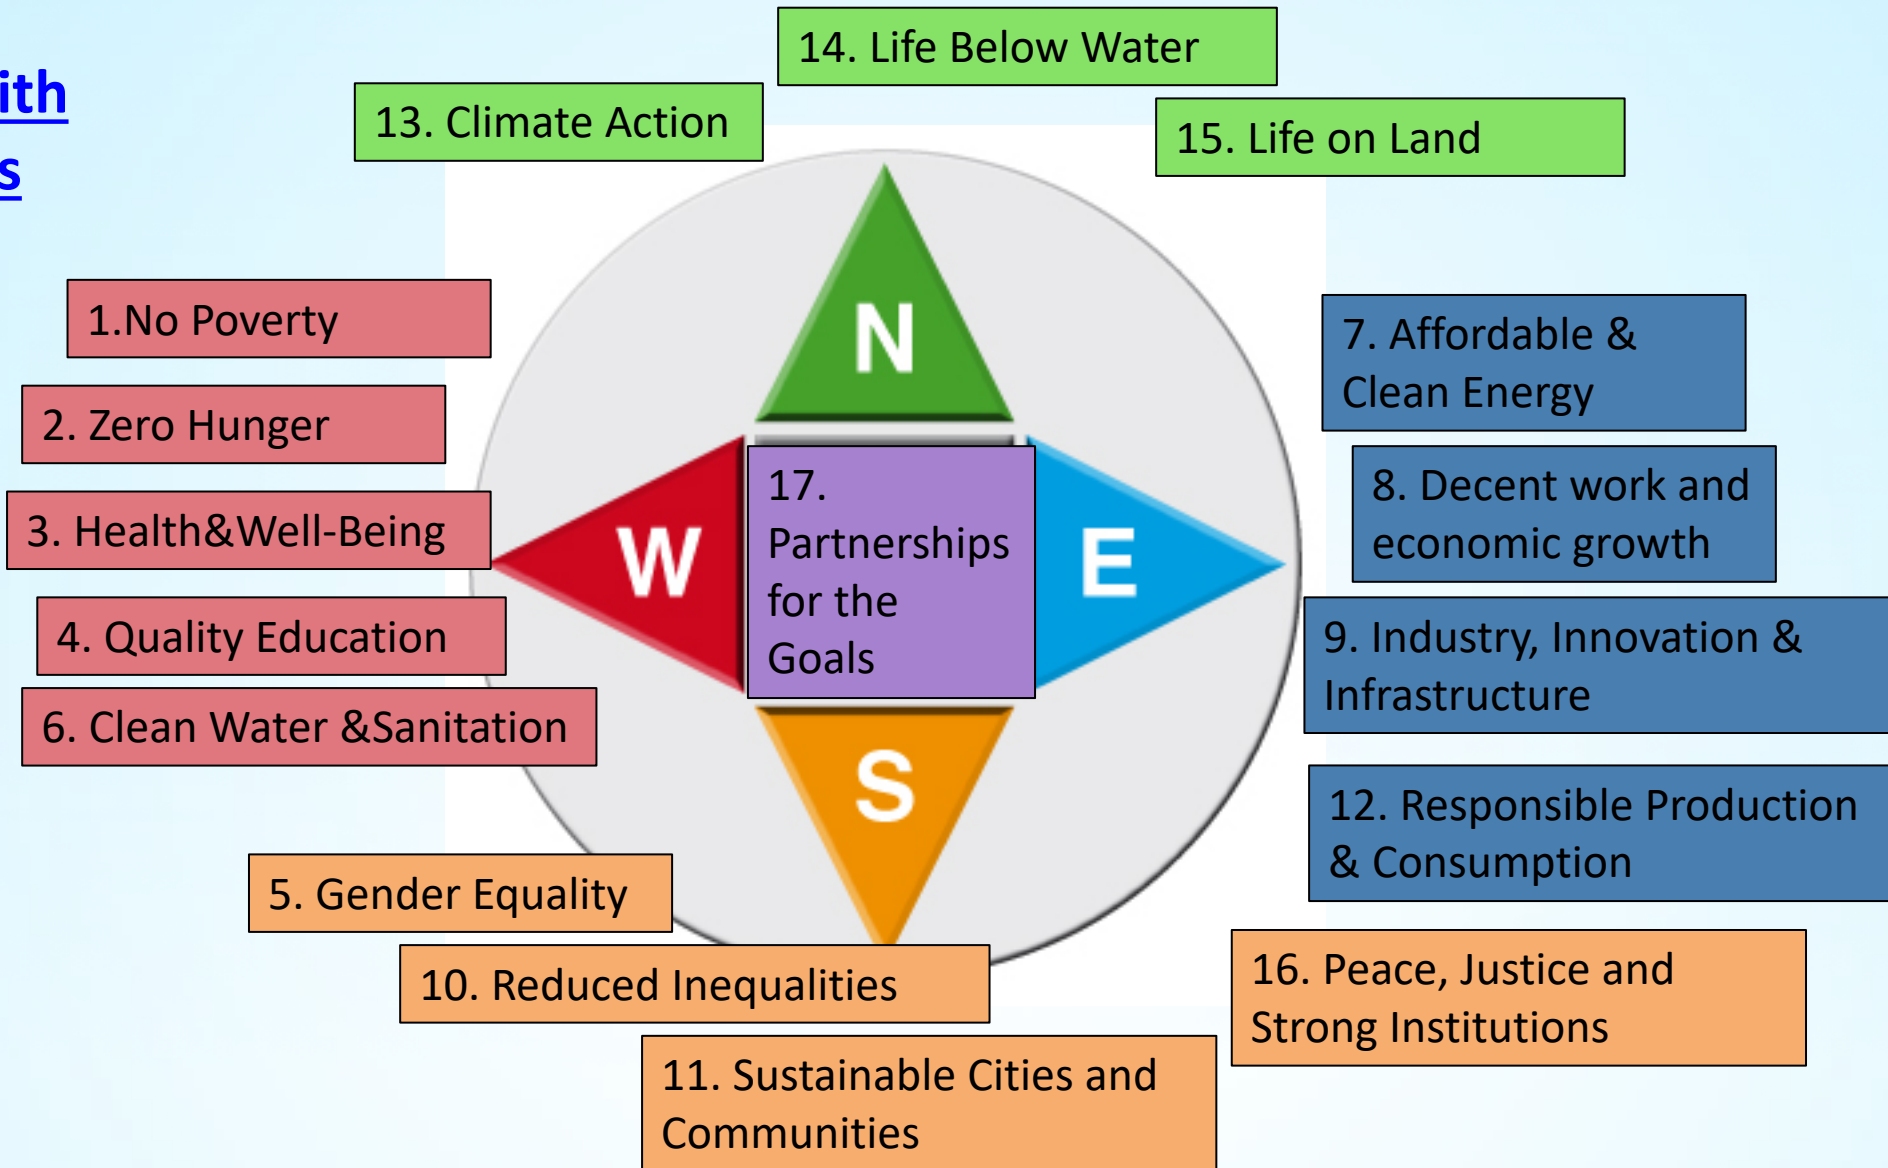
ith
s

14. Life Below Water

13. Climate Action

15. Life on Land

1.No Poverty

2. Zero Hunger

3. Health&Well-Being

4. Quality Education

6. Clean Water &Sanitation

N

W

17. Partnerships for the Goals

E

S

7. Affordable & Clean Energy

8. Decent work and economic growth

9. Industry, Innovation & Infrastructure

12. Responsible Production & Consumption

5. Gender Equality

10. Reduced Inequalities

11. Sustainable Cities and Communities

16. Peace, Justice and Strong Institutions